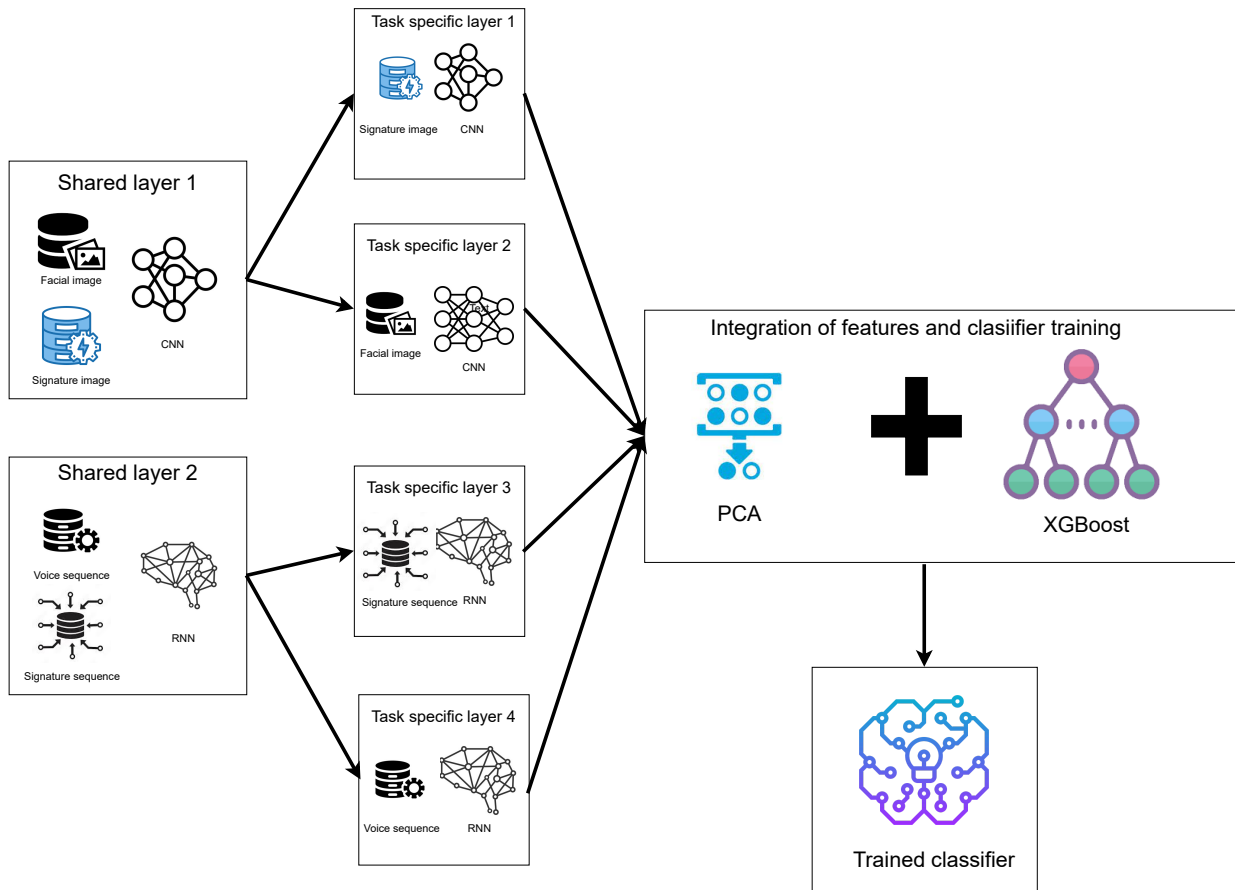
Shared layer 1

Facial image

Signature image

CNN

Shared layer 2

Voice sequence

Signature sequence

RNN

Task specific layer 1

Signature image

CNN

Task specific layer 2

Facial image

Text

CNN

Task specific layer 3

Signature sequence

RNN

Task specific layer 4

Voice sequence

RNN

Integration of features and clasiifier training

PCA

XGBoost

Trained classifier